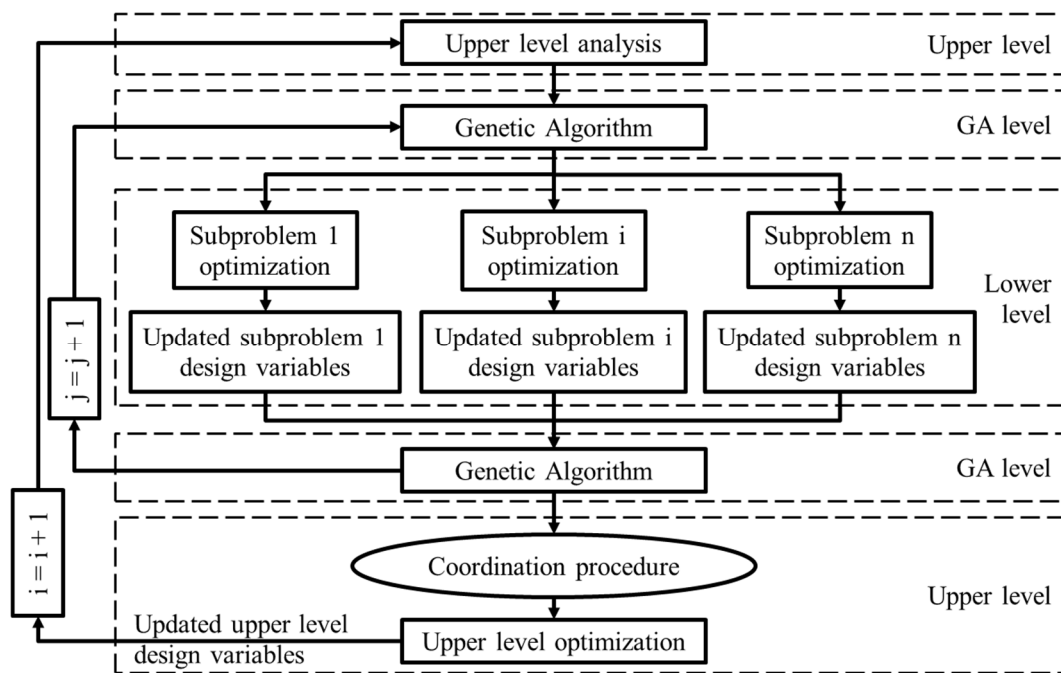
Upper level analysis

Upper level

Genetic Algorithm

GA level

Subproblem 1 optimization

Subproblem i optimization

Subproblem n optimization

Lower level

$j = j + 1$

Updated subproblem 1 design variables

Updated subproblem i design variables

Updated subproblem n design variables

Genetic Algorithm

GA level

$i = i + 1$

Coordination procedure

Upper level

Updated upper level design variables

Upper level optimization